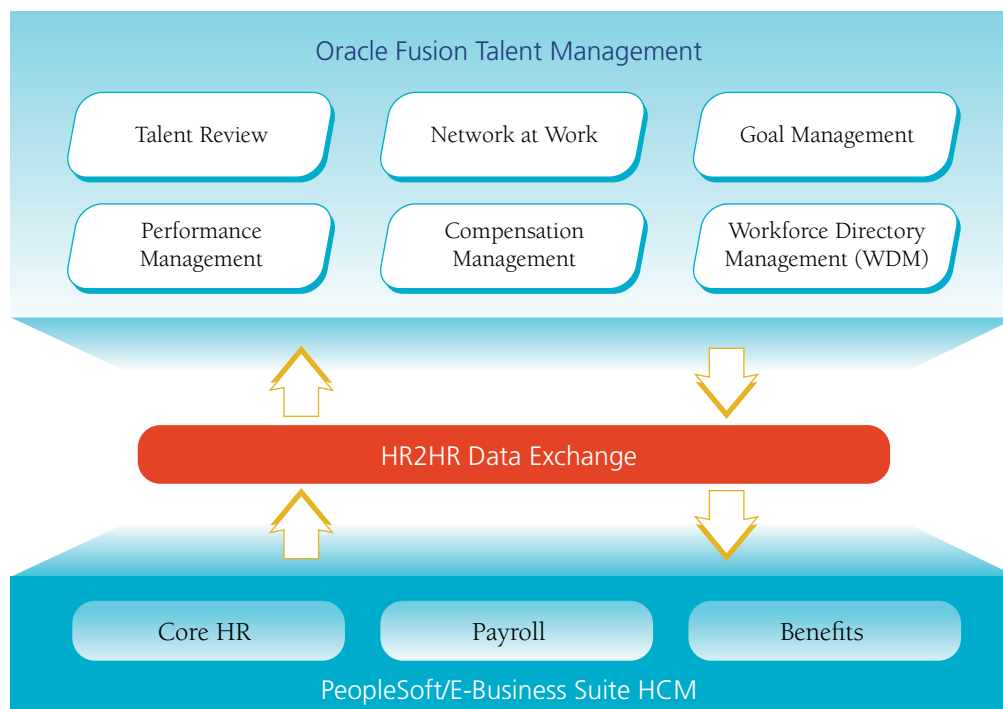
Oracle Fusion Talent Management

Talent Review

Network at Work

Goal Management

Performance Management

Compensation Management

Workforce Directory Management (WDM)

HR2HR Data Exchange

Core HR

Payroll

Benefits

PeopleSoft/E-Business Suite HCM